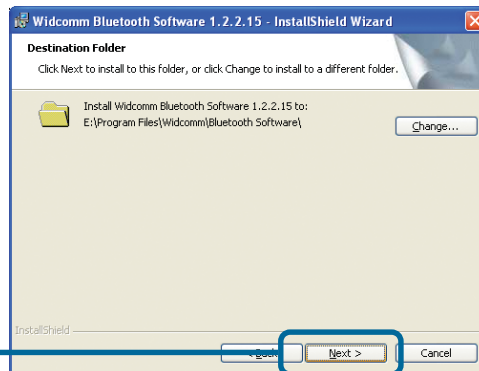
Widcomm Bluetooth Software 1.2.2.15 - InstallShield Wizard

Destination Folder

Click Next to install to this folder, or click Change to install to a different folder.

Install Widcomm Bluetooth Software 1.2.2.15 to:
E:\Program Files\Widcomm\Bluetooth Software\

Change...

InstallShield

< Back

Next >

Cancel